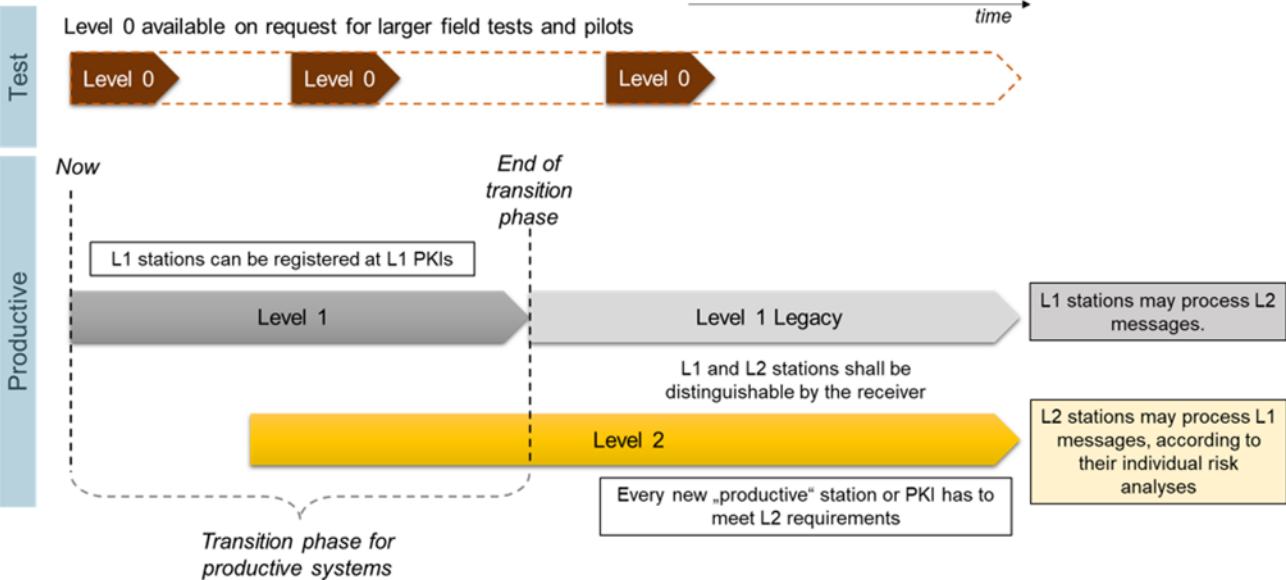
time

Test

Level 0 available on request for larger field tests and pilots

Level 0

Level 0

Level 0

Productive

Now

End of transition phase

L1 stations can be registered at L1 PKIs

Level 1

Level 1 Legacy

L1 stations may process L2 messages.

L1 and L2 stations shall be distinguishable by the receiver

Level 2

L2 stations may process L1 messages, according to their individual risk analyses

Every new „productive“ station or PKI has to meet L2 requirements

Transition phase for productive systems